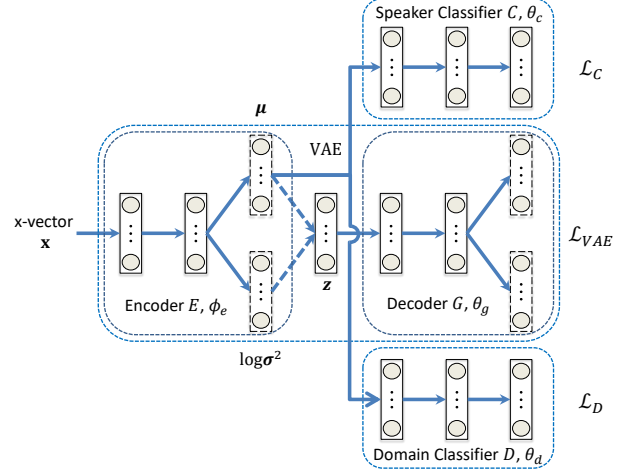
Speaker Classifier $C$, $\theta_c$

$\mathcal{L}_C$

$\boldsymbol{\mu}$

VAE

x-vector
$\mathbf{x}$

$\boldsymbol{z}$

$\mathcal{L}_{VAE}$

Encoder $E$, $\phi_e$

Decoder $G$, $\theta_g$

$\log\boldsymbol{\sigma}^2$

$\mathcal{L}_D$

Domain Classifier $D$, $\theta_d$